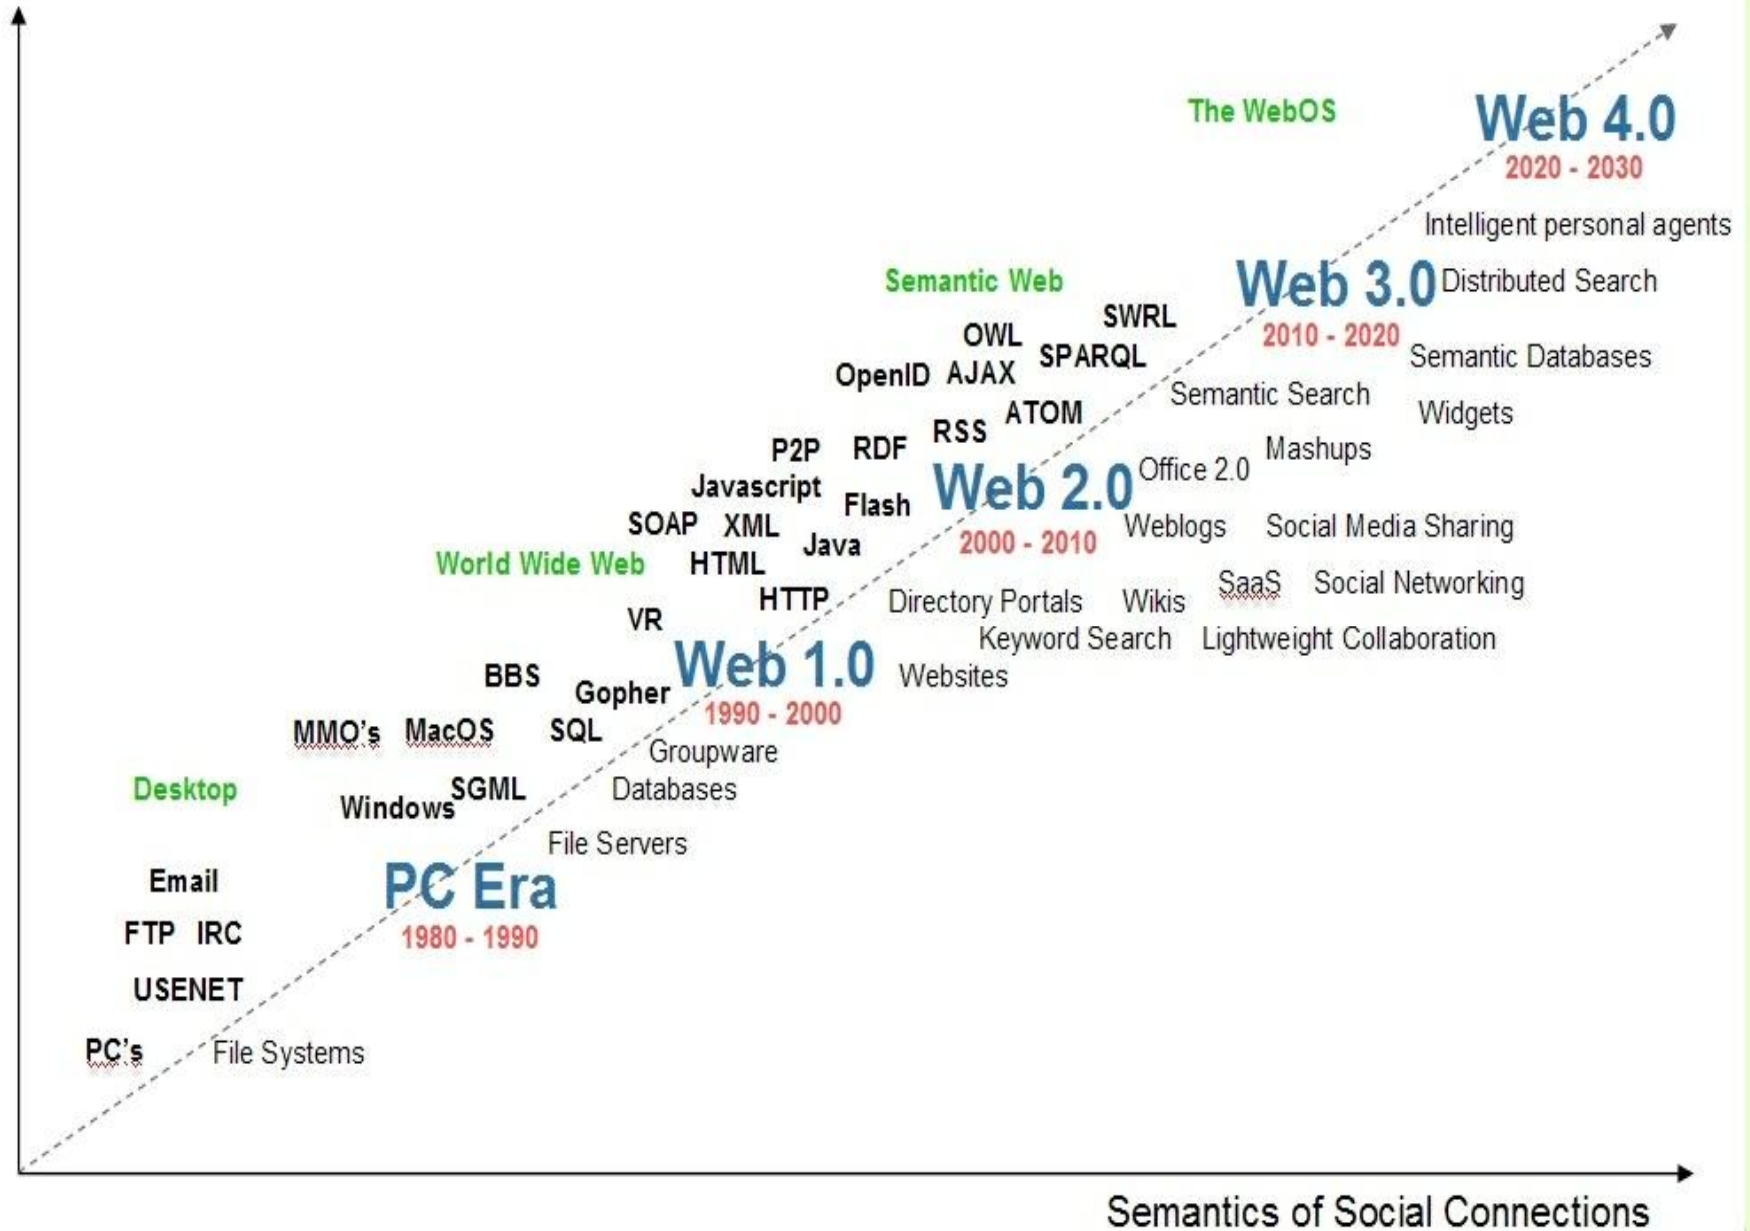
The WebOS

Web 4.0
2020 - 2030

Intelligent personal agents

Semantic Web

Web 3.0
2010 - 2020

Distributed Search

SWRL
OWL
SPARQL
OpenID AJAX

Semantic Databases

Semantic Search

ATOM
RSS

Widgets

Mashups

P2P RDF

Javascript

Office 2.0

Web 2.0
2000 - 2010

Flash

SOAP XML

Weblogs

Social Media Sharing

Java

World Wide Web

HTML

SaaS

Social Networking

HTTP

Directory Portals

Wikis

VR

Keyword Search

Lightweight Collaboration

BBS

Gopher

Web 1.0
1990 - 2000

Websites

MMO's MacOS

SQL

Groupware

Desktop

Windows SGML

Databases

File Servers

Email

PC Era
1980 - 1990

FTP IRC

USENET

PC's

File Systems

Semantics of Social Connections